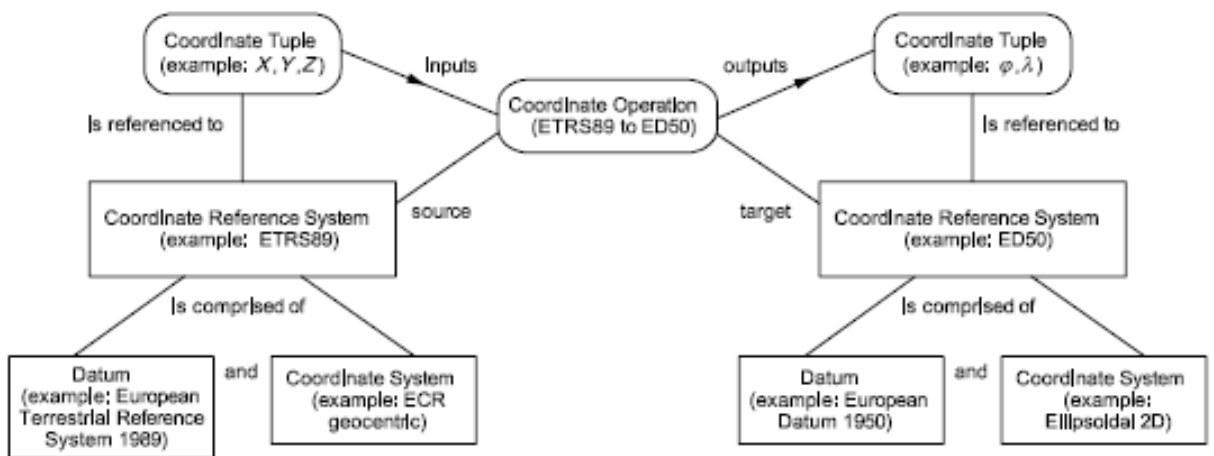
Coordinate Tuple
(example: $X, Y, Z$)

inputs

Coordinate Operation
(ETRS89 to ED50)

outputs

Coordinate Tuple
(example: $\varphi, \lambda$)

is referenced to

is referenced to

source

target

Coordinate Reference System
(example: ETRS89)

Coordinate Reference System
(example: ED50)

is comprised of

is comprised of

Datum
(example: European Terrestrial Reference System 1989)

and

Coordinate System
(example: ECR geocentric)

Datum
(example: European Datum 1950)

and

Coordinate System
(example: Ellipsoidal 2D)